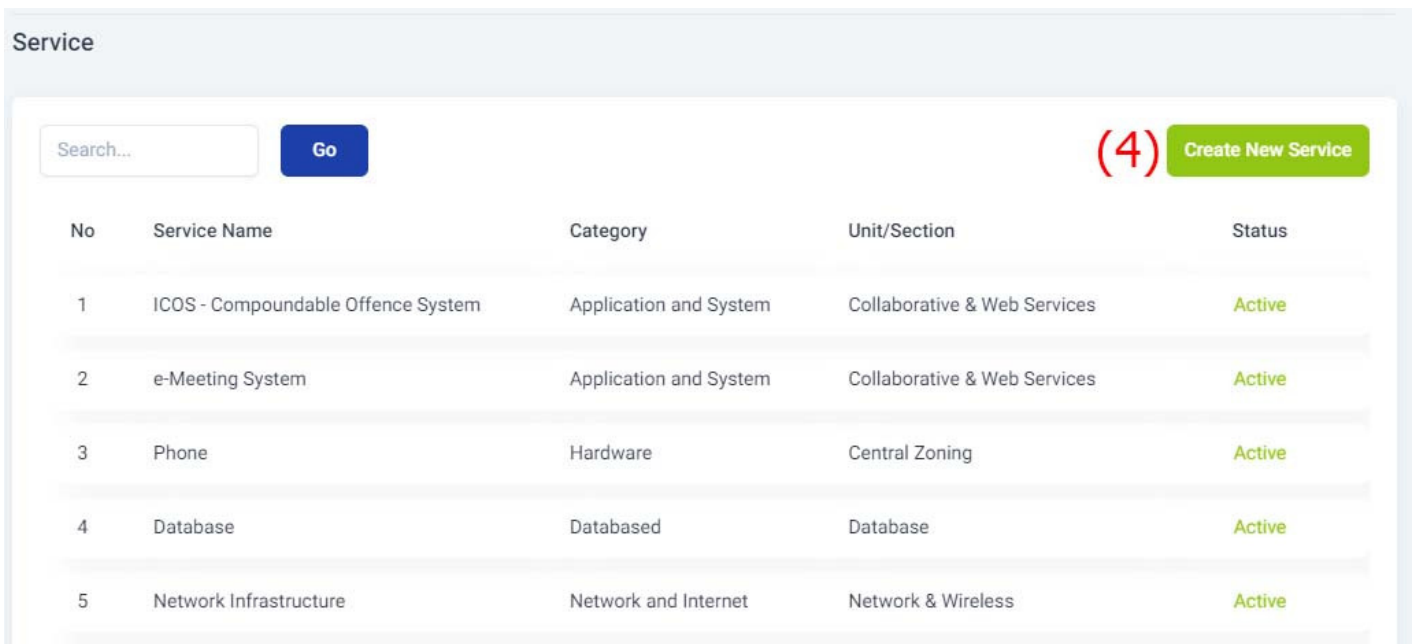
Service

Search...

Go

(4) Create New Service

| No | Service Name | Category | Unit/Section | Status |
|---|---|---|---|---|
| 1 | ICOS - Compoundable Offence System | Application and System | Collaborative & Web Services | Active |
| 2 | e-Meeting System | Application and System | Collaborative & Web Services | Active |
| 3 | Phone | Hardware | Central Zoning | Active |
| 4 | Database | Databased | Database | Active |
| 5 | Network Infrastructure | Network and Internet | Network & Wireless | Active |